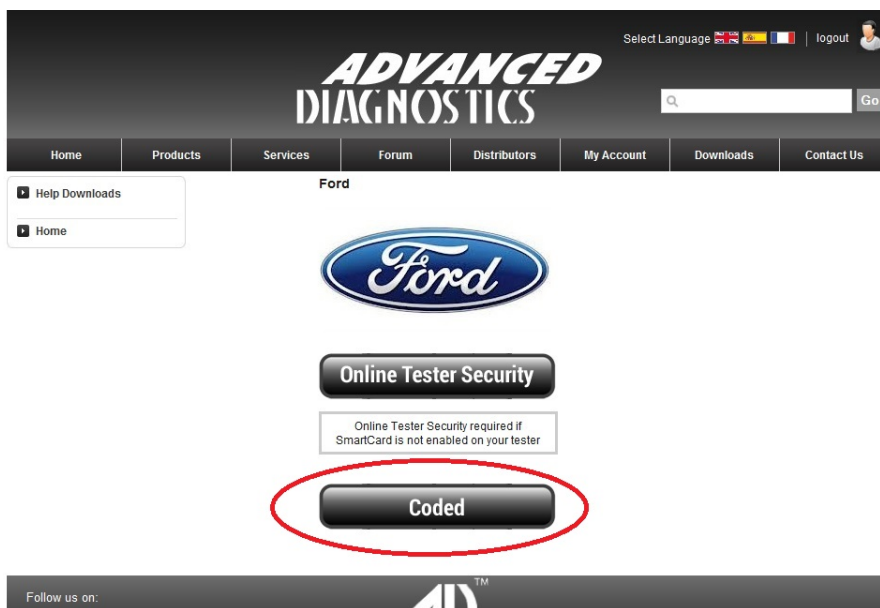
Select Language | logout

ADVANCED DIAGNOSTICS

Go

Home | Products | Services | Forum | Distributors | My Account | Downloads | Contact Us

Help Downloads

Home

Ford

Ford

Online Tester Security

Online Tester Security required if SmartCard is not enabled on your tester

Coded

Follow us on:

TM